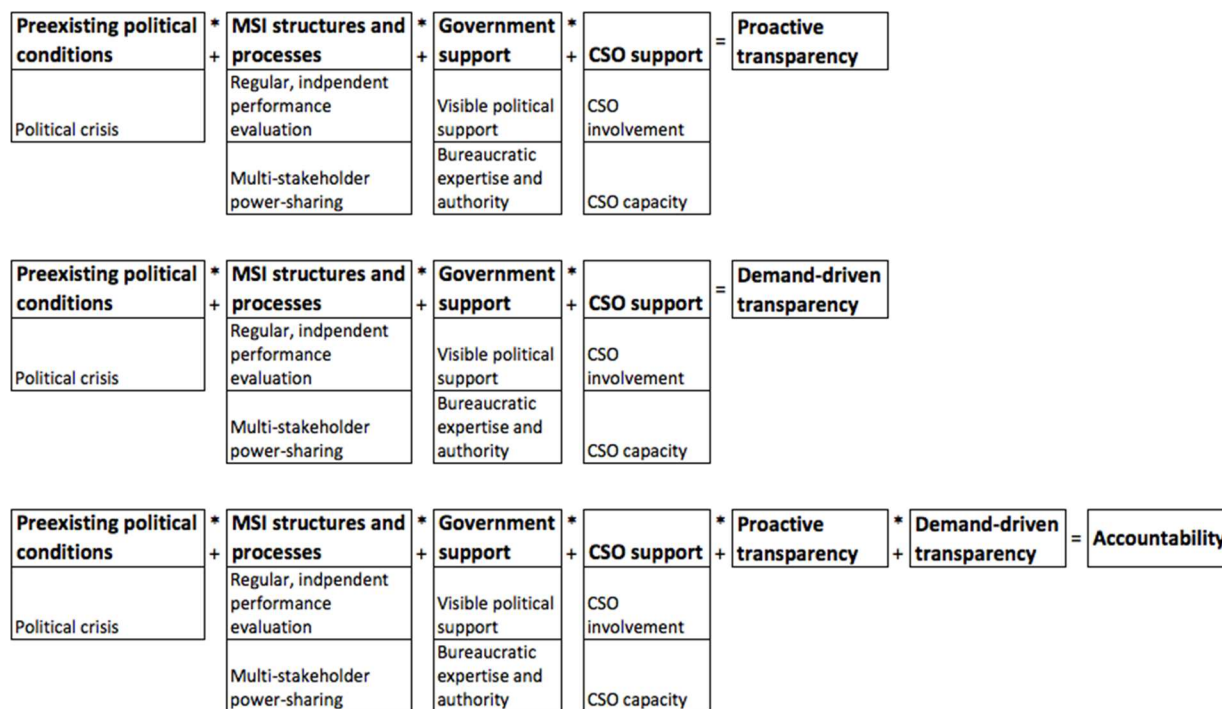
Preexisting political conditions * + MSI structures and processes * + Government support * + CSO support = Proactive transparency

Political crisis

Regular, indpendent performance evaluation

Multi-stakeholder power-sharing

Visible political support

Bureaucratic expertise and authority

CSO involvement

CSO capacity

Preexisting political conditions * + MSI structures and processes * + Government support * + CSO support = Demand-driven transparency

Political crisis

Regular, indpendent performance evaluation

Multi-stakeholder power-sharing

Visible political support

Bureaucratic expertise and authority

CSO involvement

CSO capacity

Preexisting political conditions * + MSI structures and processes * + Government support * + CSO support * + Proactive transparency * + Demand-driven transparency = Accountability

Political crisis

Regular, indpendent performance evaluation

Multi-stakeholder power-sharing

Visible political support

Bureaucratic expertise and authority

CSO involvement

CSO capacity